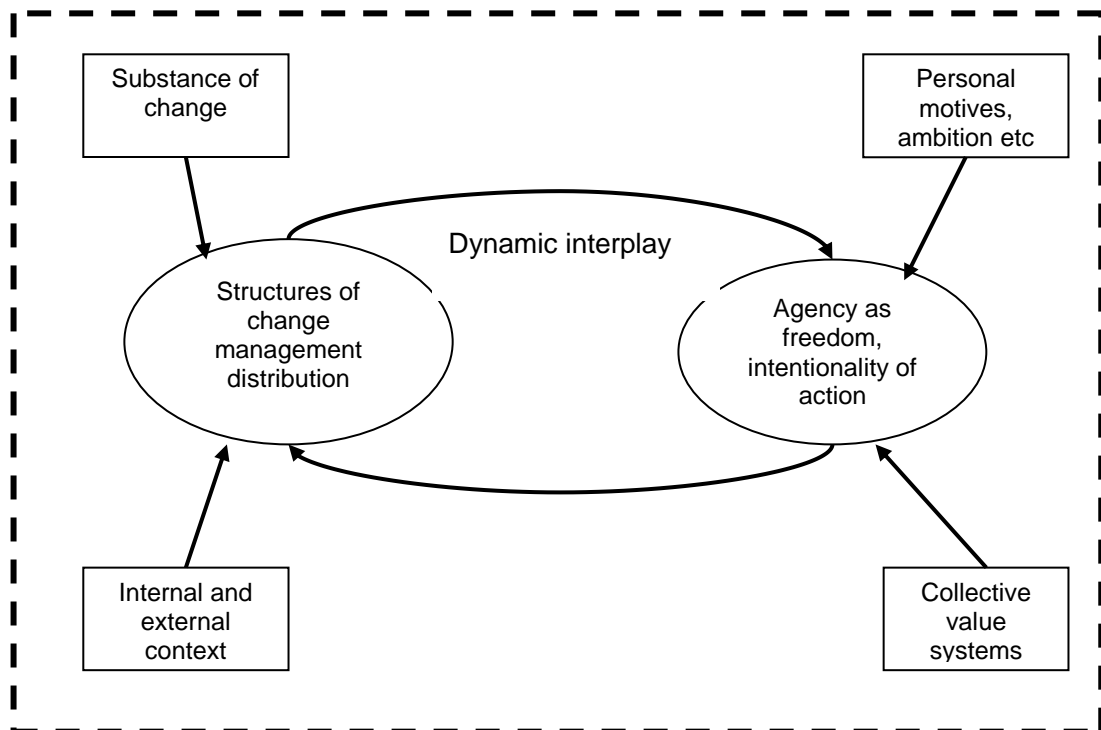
Substance of change

Personal motives, ambition etc

Dynamic interplay

Structures of change management distribution

Agency as freedom, intentionality of action

Internal and external context

Collective value systems